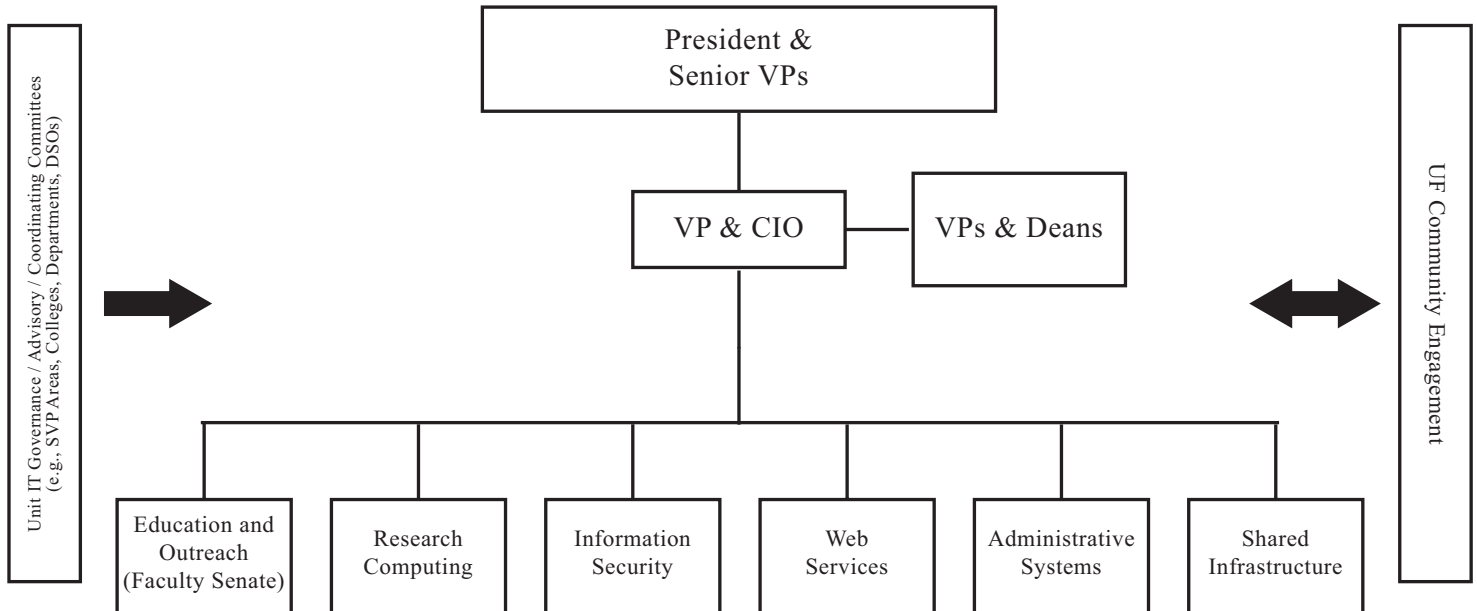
Unit IT Governance / Advisory / Coordinating Committees (e.g., SVP Areas, Colleges, Departments, DSOs)

President & Senior VPs

VP & CIO

VPs & Deans

Education and Outreach (Faculty Senate)

Research Computing

Information Security

Web Services

Administrative Systems

Shared Infrastructure

UF Community Engagement